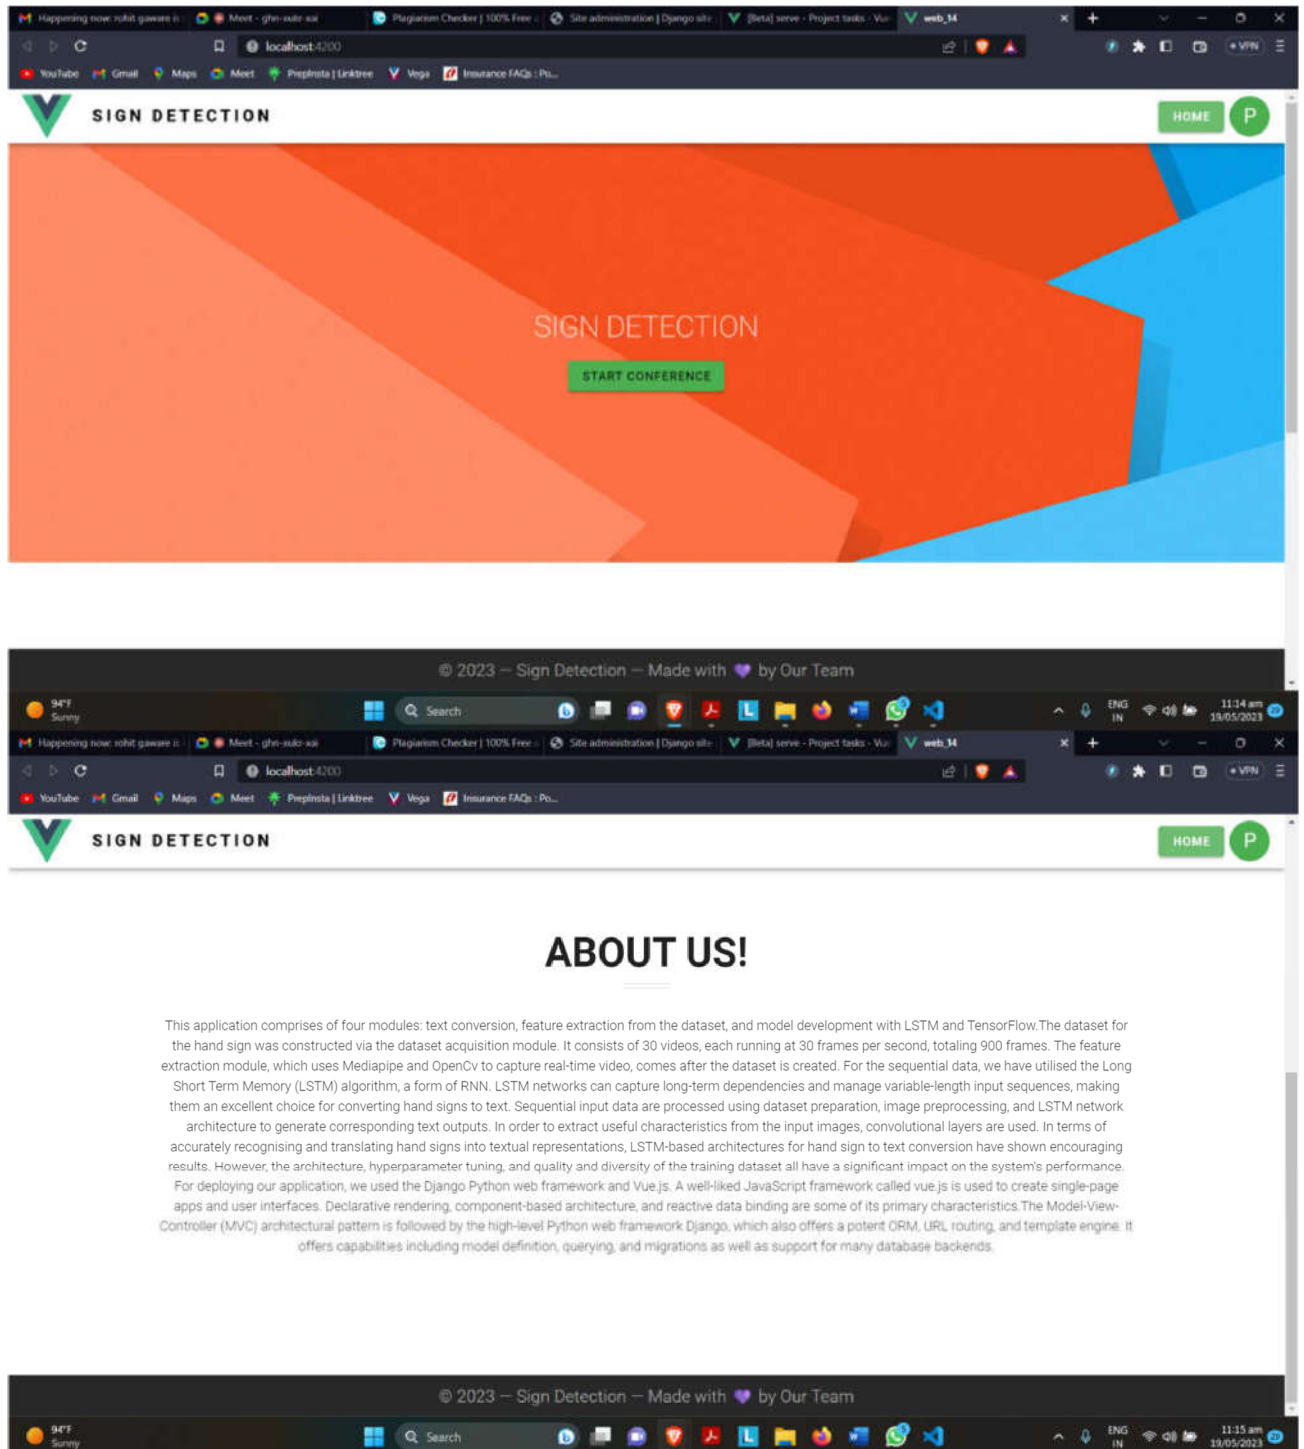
Happening now: rohit gaware | Meet - ghn-xuiz-xai | Plagiarism Checker | 100% Free | Site administration | Django site | [Beta] serve - Project tasks - Vue | web_14

localhost:4200

YouTube Gmail Maps Meet PrepInsta | Linktree Vega Insurance FAQs : Po...

SIGN DETECTION

HOME P

SIGN DETECTION

START CONFERENCE

© 2023 — Sign Detection — Made with 💜 by Our Team

94°F Sunny

Search

ENG IN 11:14 am 19/05/2023

Happening now: rohit gaware | Meet - ghn-xuiz-xai | Plagiarism Checker | 100% Free | Site administration | Django site | [Beta] serve - Project tasks - Vue | web_14

localhost:4200

YouTube Gmail Maps Meet PrepInsta | Linktree Vega Insurance FAQs : Po...

SIGN DETECTION

HOME P

ABOUT US!

This application comprises of four modules: text conversion, feature extraction from the dataset, and model development with LSTM and TensorFlow.The dataset for the hand sign was constructed via the dataset acquisition module. It consists of 30 videos, each running at 30 frames per second, totaling 900 frames. The feature extraction module, which uses Mediapipe and OpenCv to capture real-time video, comes after the dataset is created. For the sequential data, we have utilised the Long Short Term Memory (LSTM) algorithm, a form of RNN. LSTM networks can capture long-term dependencies and manage variable-length input sequences, making them an excellent choice for converting hand signs to text. Sequential input data are processed using dataset preparation, image preprocessing, and LSTM network architecture to generate corresponding text outputs. In order to extract useful characteristics from the input images, convolutional layers are used. In terms of accurately recognising and translating hand signs into textual representations, LSTM-based architectures for hand sign to text conversion have shown encouraging results. However, the architecture, hyperparameter tuning, and quality and diversity of the training dataset all have a significant impact on the system's performance. For deploying our application, we used the Django Python web framework and Vue.js. A well-liked JavaScript framework called vue.js is used to create single-page apps and user interfaces. Declarative rendering, component-based architecture, and reactive data binding are some of its primary characteristics.The Model-View-Controller (MVC) architectural pattern is followed by the high-level Python web framework Django, which also offers a potent ORM, URL routing, and template engine. It offers capabilities including model definition, querying, and migrations as well as support for many database backends.

© 2023 — Sign Detection — Made with 💜 by Our Team

94°F Sunny

Search

ENG IN 11:15 am 19/05/2023